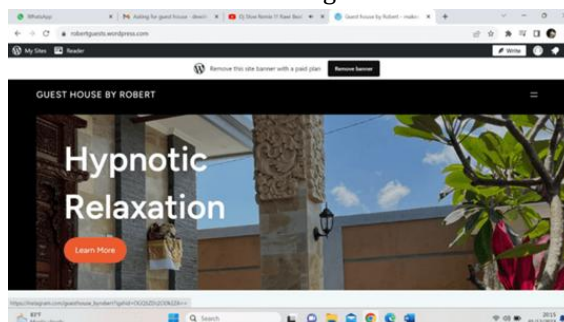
WhatsApp | Asking for guest house - devel | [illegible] | Guest house by Robert – make

robertguests.wordpress.com

My Sites | Reader | Write

Remove this site banner with a paid plan. | Remove banner

GUEST HOUSE BY ROBERT

Hypnotic Relaxation

Learn More

https://instagram.com/guesthouse_byrobert?igshid=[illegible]

Search

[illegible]